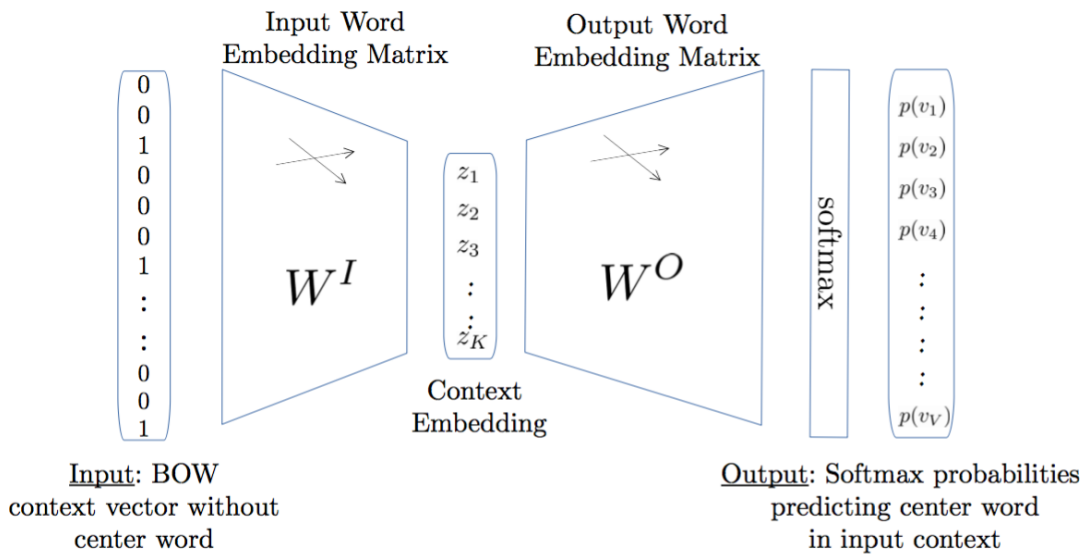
Input Word Embedding Matrix

Output Word Embedding Matrix

0
0
1
0
0
0
1
:
:
0
0
1

$W^I$

$z_1$
$z_2$
$z_3$
:
$z_K$

Context Embedding

$W^O$

softmax

$p(v_1)$
$p(v_2)$
$p(v_3)$
$p(v_4)$
:
:
:
:
$p(v_V)$

Input: BOW context vector without center word

Output: Softmax probabilities predicting center word in input context